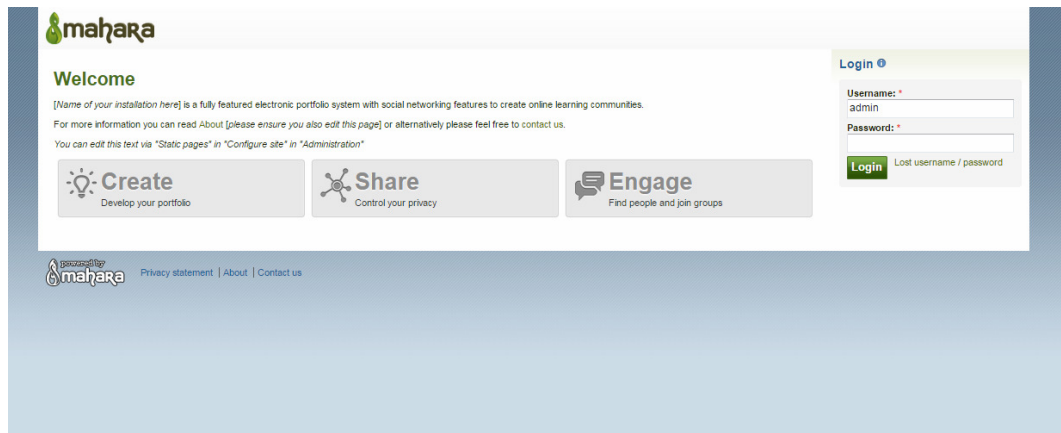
mahara

Welcome

[Name of your installation here] is a fully featured electronic portfolio system with social networking features to create online learning communities.

For more information you can read About [please ensure you also edit this page] or alternatively please feel free to contact us.

You can edit this text via "Static pages" in "Configure site" in "Administration"

Create
Develop your portfolio

Share
Control your privacy

Engage
Find people and join groups

Login

Username: *
admin
Password: *

Login
Lost username / password

powered by mahara

Privacy statement | About | Contact us